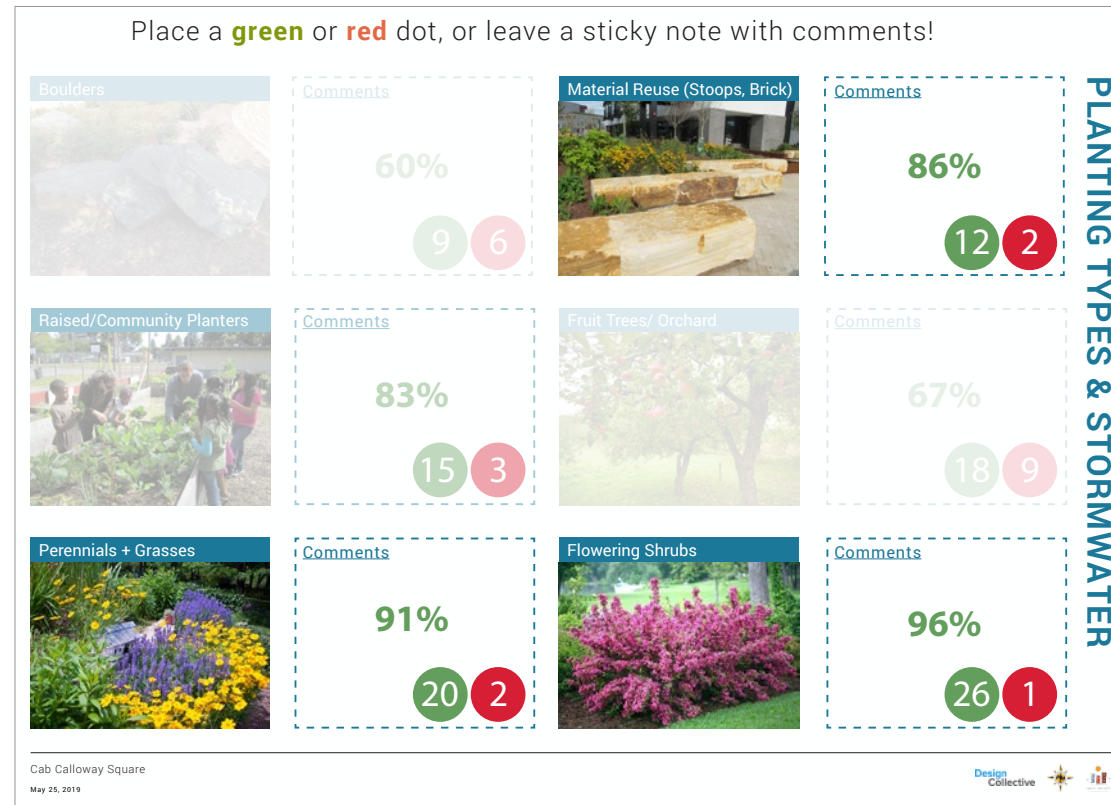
Place a **green** or **red** dot, or leave a sticky note with comments!

PLANTING TYPES & STORMWATER

Boulders

Comments

60%

9 6

Material Reuse (Stoops, Brick)

Comments

86%

12 2

Raised/Community Planters

Comments

83%

15 3

Fruit Trees/ Orchard

Comments

67%

18 9

Perennials + Grasses

Comments

91%

20 2

Flowering Shrubs

Comments

96%

26 1

Cab Calloway Square

May 25, 2019

Design Collective